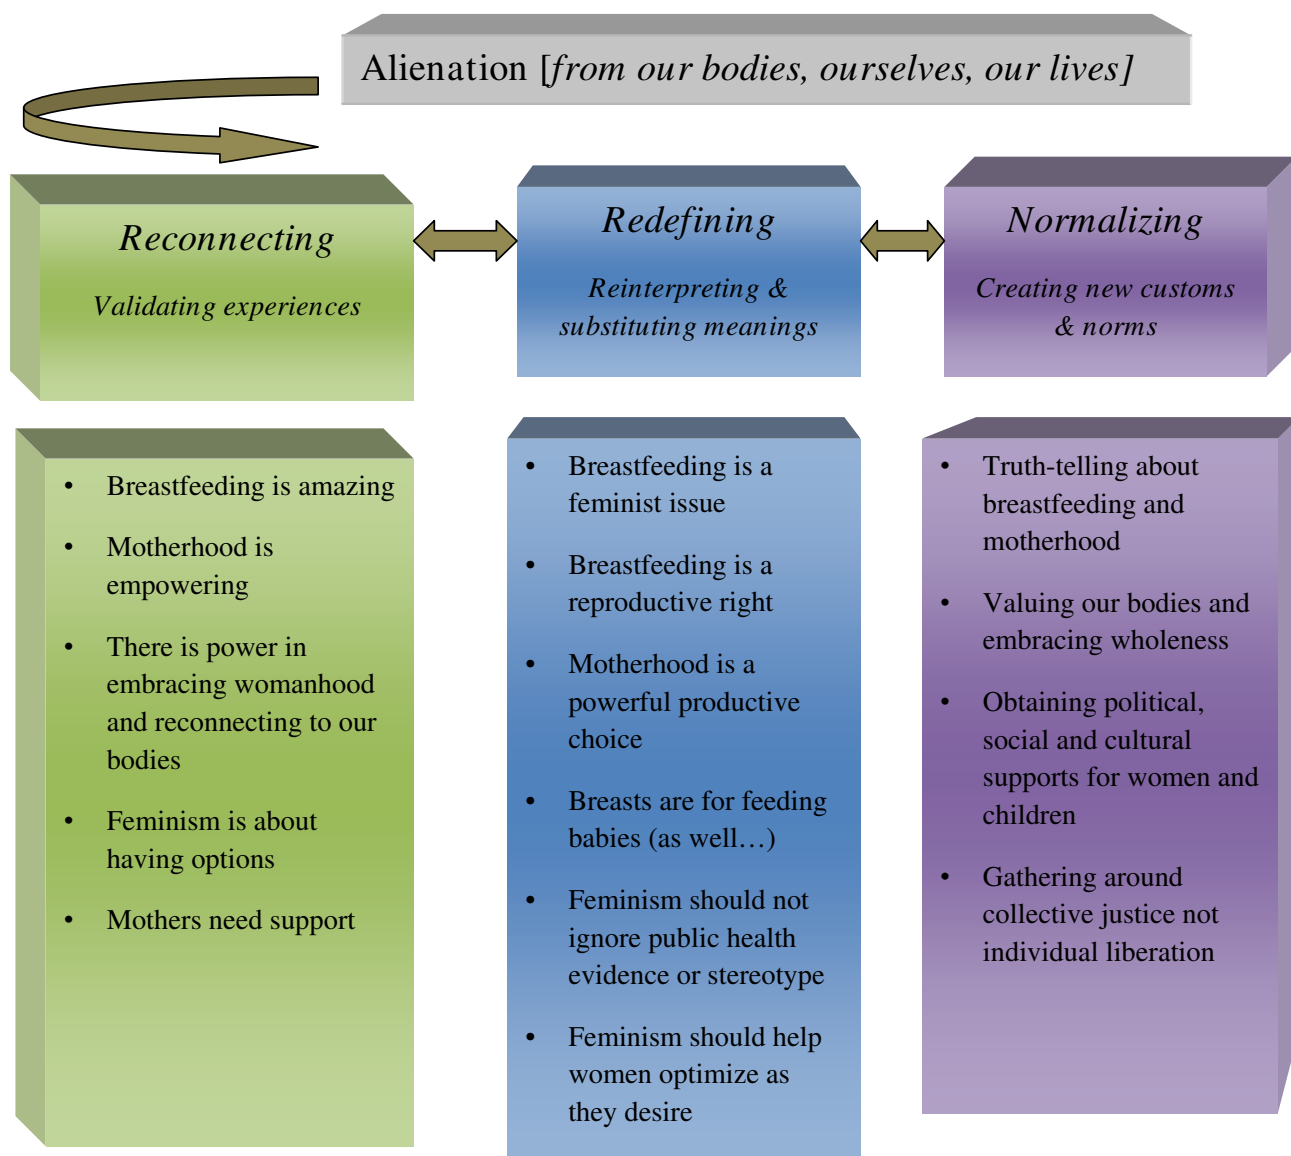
Alienation [*from our bodies, ourselves, our lives*]

*Reconnecting*

*Validating experiences*

*Redefining*

*Reinterpreting & substituting meanings*

*Normalizing*

*Creating new customs & norms*

- Breastfeeding is amazing
- Motherhood is empowering
- There is power in embracing womanhood and reconnecting to our bodies
- Feminism is about having options
- Mothers need support

- Breastfeeding is a feminist issue
- Breastfeeding is a reproductive right
- Motherhood is a powerful productive choice
- Breasts are for feeding babies (as well…)
- Feminism should not ignore public health evidence or stereotype
- Feminism should help women optimize as they desire

- Truth-telling about breastfeeding and motherhood
- Valuing our bodies and embracing wholeness
- Obtaining political, social and cultural supports for women and children
- Gathering around collective justice not individual liberation